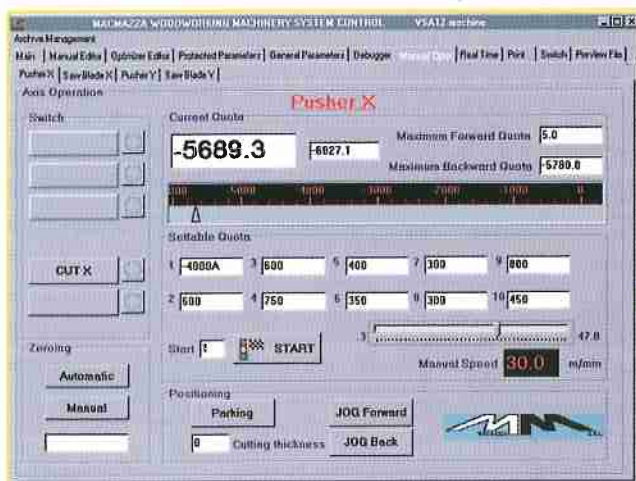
MACMAZZA WOODWORKING MACHINERY SYSTEM CONTROL VSA12 machine

Archive Management

Main | Manual Editor | Optimizer Editor | Protected Parameters | General Parameters | Debugger | Manual Oper | Real Time | Print | Switch | Preview File |

Pusher X | Saw Blade X | Pusher Y | Saw Blade Y |

Axis Operation

Pusher X

Switch

Current Quota

-5689.3

-6027.1

Maximum Forward Quota 5.0

Maximum Backward Quota -5780.0

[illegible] -5000 -4000 -3000 -2000 -1000 0

Settable Quota

1 -4000A 3 600 5 400 7 300 9 800

CUT X

2 600 4 750 6 350 8 300 10 450

3 47.8

Zeroing

Start 1 START

Manual Speed 30.0 m/mm

Automatic

Manual

Positioning

Parking

JOG Forward

0 Cutting thickness

JOG Back